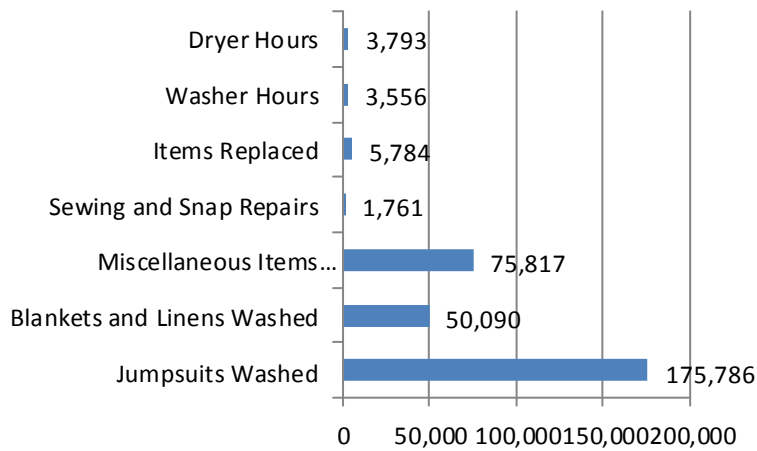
Dryer Hours 3,793

Washer Hours 3,556

Items Replaced 5,784

Sewing and Snap Repairs 1,761

Miscellaneous Items... 75,817

Blankets and Linens Washed 50,090

Jumpsuits Washed 175,786

0 50,000 100,000150,000200,000